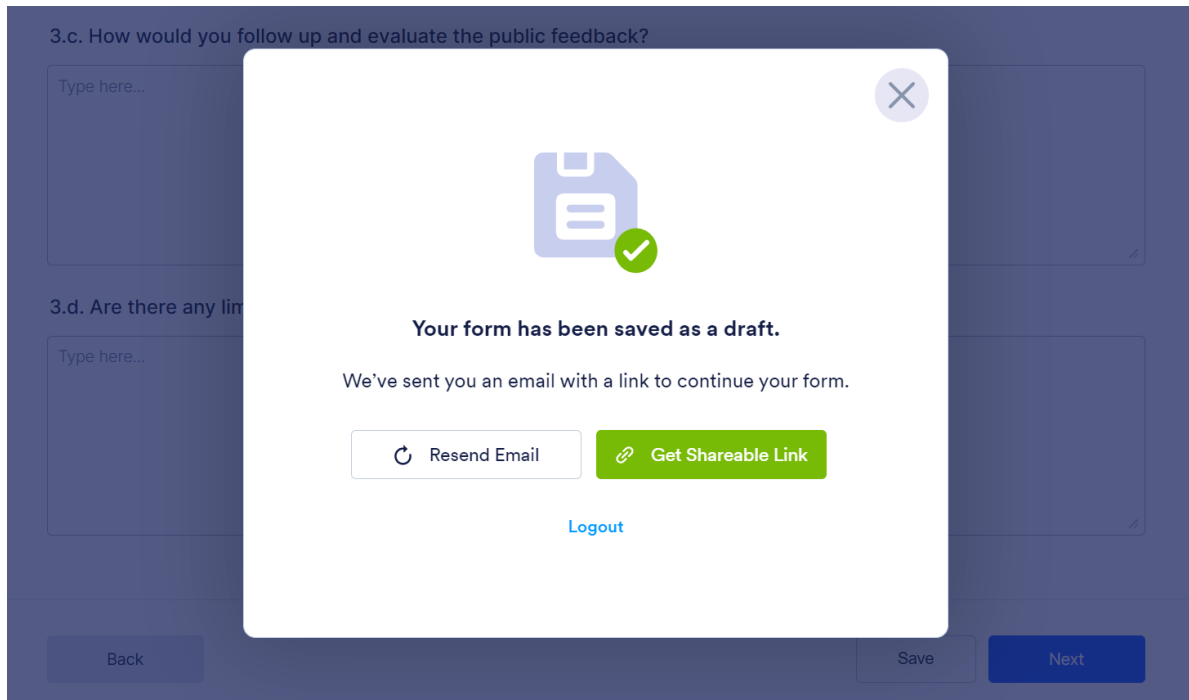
3.c. How would you follow up and evaluate the public feedback?

Type here...

3.d. Are there any lim

Type here...

Your form has been saved as a draft.

We’ve sent you an email with a link to continue your form.

Resend Email

Get Shareable Link

Logout

Back

Save

Next